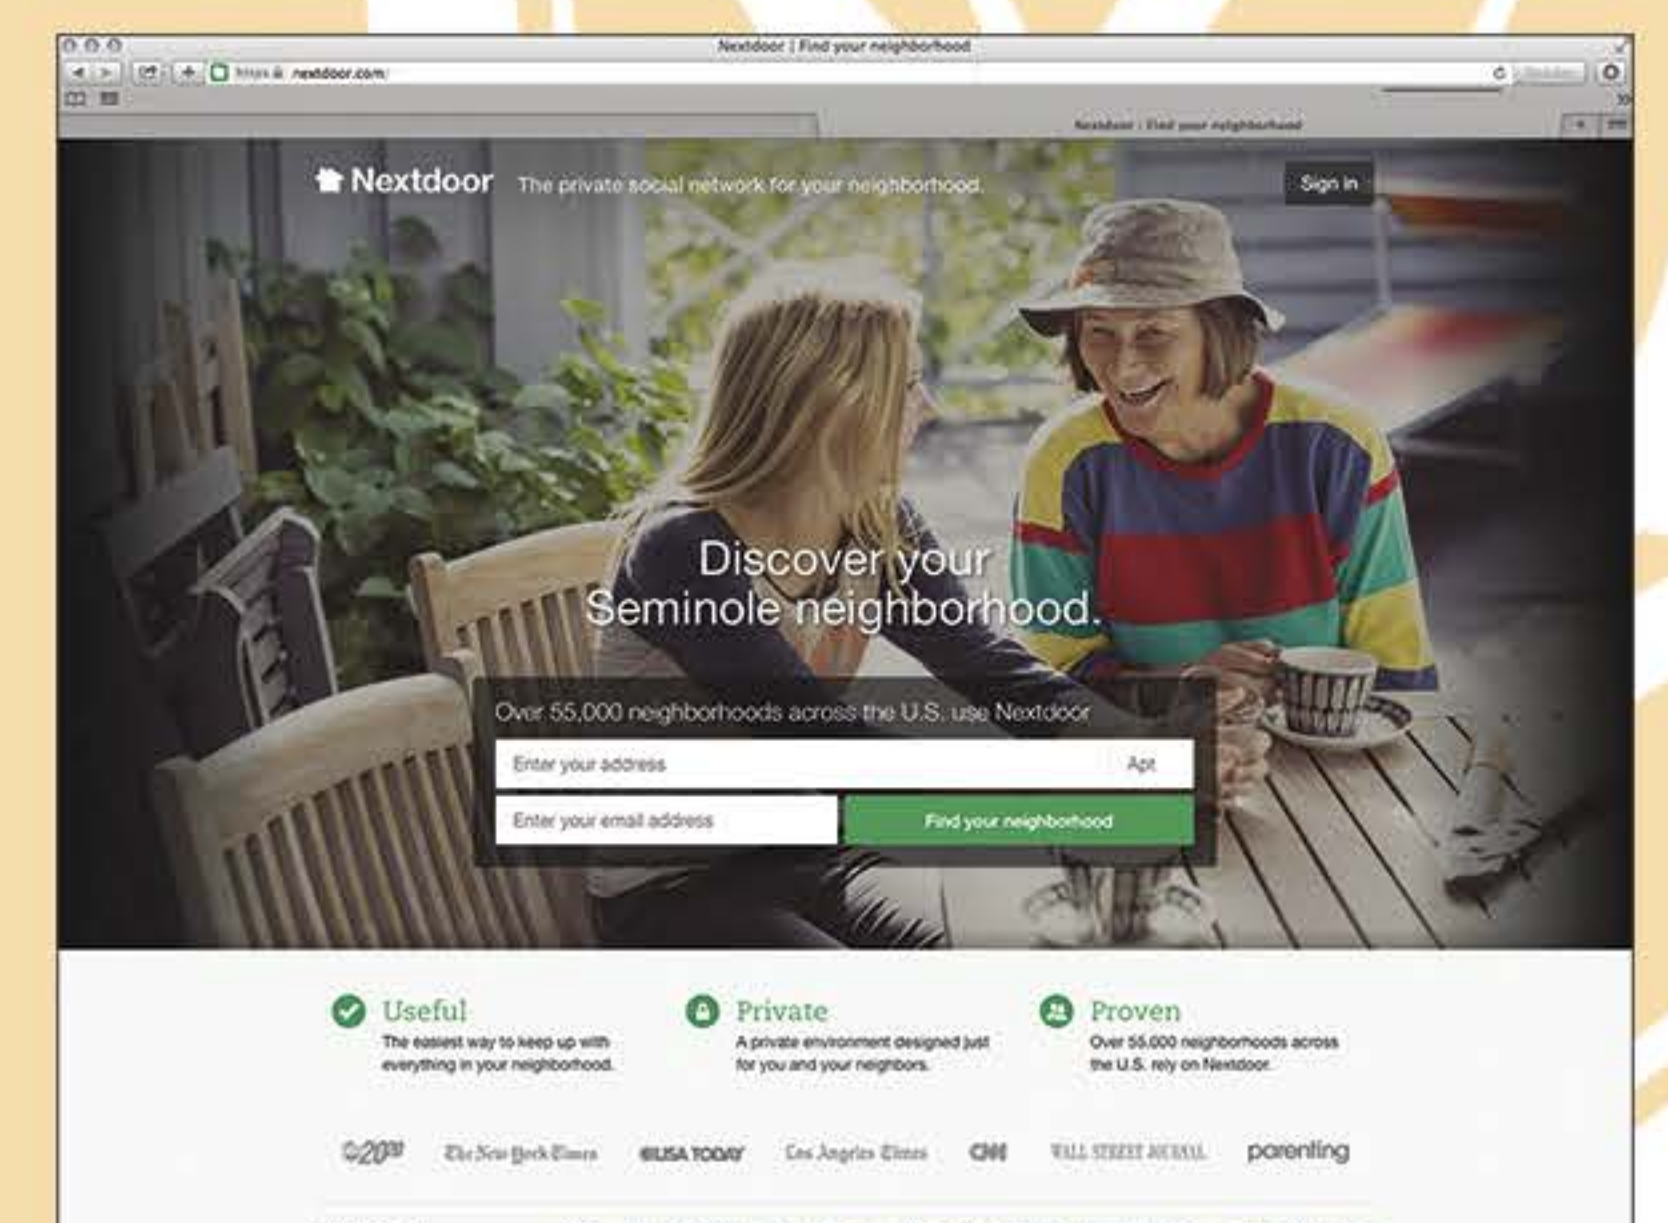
Nextdoor | Find your neighborhood

https nextdoor.com

Nextdoor | Find your neighborhood

Nextdoor The private social network for your neighborhood.

Sign in

Discover your Seminole neighborhood.

Over 55,000 neighborhoods across the U.S. use Nextdoor

Enter your address

Apt

Enter your email address

Find your neighborhood

Useful
The easiest way to keep up with everything in your neighborhood.

Private
A private environment designed just for you and your neighbors.

Proven
Over 55,000 neighborhoods across the U.S. rely on Nextdoor.

20/20 The New York Times USA TODAY Los Angeles Times CNN WALL STREET JOURNAL parenting